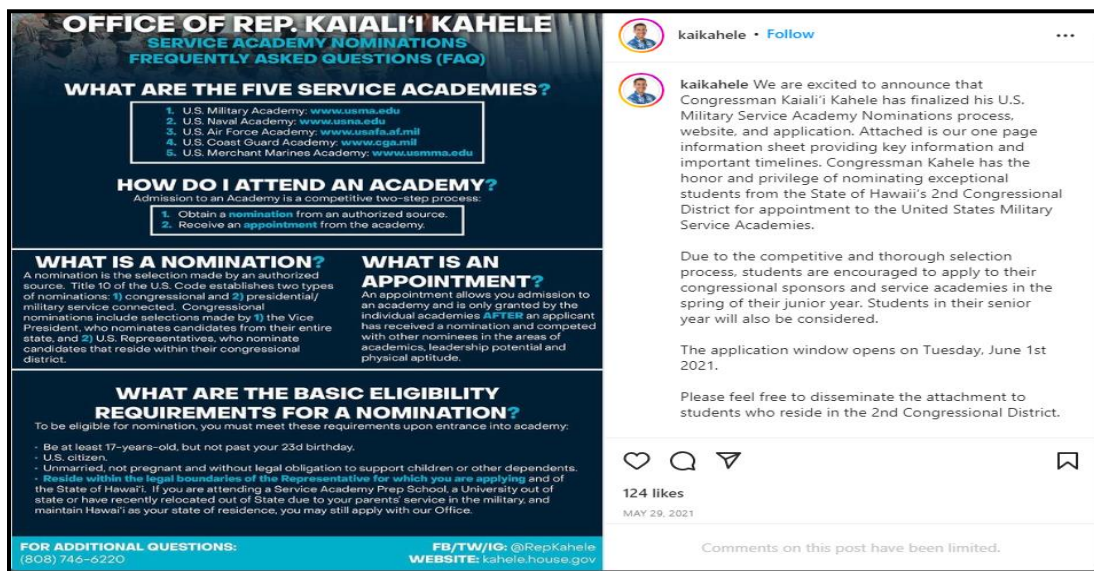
OFFICE OF REP. KAIALI'I KAHELE
SERVICE ACADEMY NOMINATIONS
FREQUENTLY ASKED QUESTIONS (FAQ)

WHAT ARE THE FIVE SERVICE ACADEMIES?

1. U.S. Military Academy: www.usma.edu
2. U.S. Naval Academy: www.usna.edu
3. U.S. Air Force Academy: www.usafa.af.mil
4. U.S. Coast Guard Academy: www.cga.mil
5. U.S. Merchant Marines Academy: www.usmma.edu

HOW DO I ATTEND AN ACADEMY?
Admission to an Academy is a competitive two-step process:
1. Obtain a nomination from an authorized source.
2. Receive an appointment from the academy.

WHAT IS A NOMINATION?
A nomination is the selection made by an authorized source. Title 10 of the U.S. Code establishes two types of nominations: 1) congressional and 2) presidential/military service connected. Congressional nominations include selections made by 1) the Vice President, who nominates candidates from their entire state, and 2) U.S. Representatives, who nominate candidates that reside within their congressional district.

WHAT IS AN APPOINTMENT?
An appointment allows you admission to an academy and is only granted by the individual academies AFTER an applicant has received a nomination and competed with other nominees in the areas of academics, leadership potential and physical aptitude.

WHAT ARE THE BASIC ELIGIBILITY REQUIREMENTS FOR A NOMINATION?
To be eligible for nomination, you must meet these requirements upon entrance into academy:

- Be at least 17-years-old, but not past your 23d birthday.
- U.S. citizen.
- Unmarried, not pregnant and without legal obligation to support children or other dependents.
- Reside within the legal boundaries of the Representative for which you are applying and of the State of Hawai'i. If you are attending a Service Academy Prep School, a University out of state or have recently relocated out of State due to your parents' service in the military, and maintain Hawai'i as your state of residence, you may still apply with our Office.

FOR ADDITIONAL QUESTIONS:
(808) 746-6220

FB/TW/IG: @RepKahele
WEBSITE: kahele.house.gov

kaikahele • Follow

kaikahele We are excited to announce that Congressman Kaiali'i Kahele has finalized his U.S. Military Service Academy Nominations process, website, and application. Attached is our one page information sheet providing key information and important timelines. Congressman Kahele has the honor and privilege of nominating exceptional students from the State of Hawaii's 2nd Congressional District for appointment to the United States Military Service Academies.

Due to the competitive and thorough selection process, students are encouraged to apply to their congressional sponsors and service academies in the spring of their junior year. Students in their senior year will also be considered.

The application window opens on Tuesday, June 1st 2021.

Please feel free to disseminate the attachment to students who reside in the 2nd Congressional District.

124 likes
MAY 29, 2021

Comments on this post have been limited.